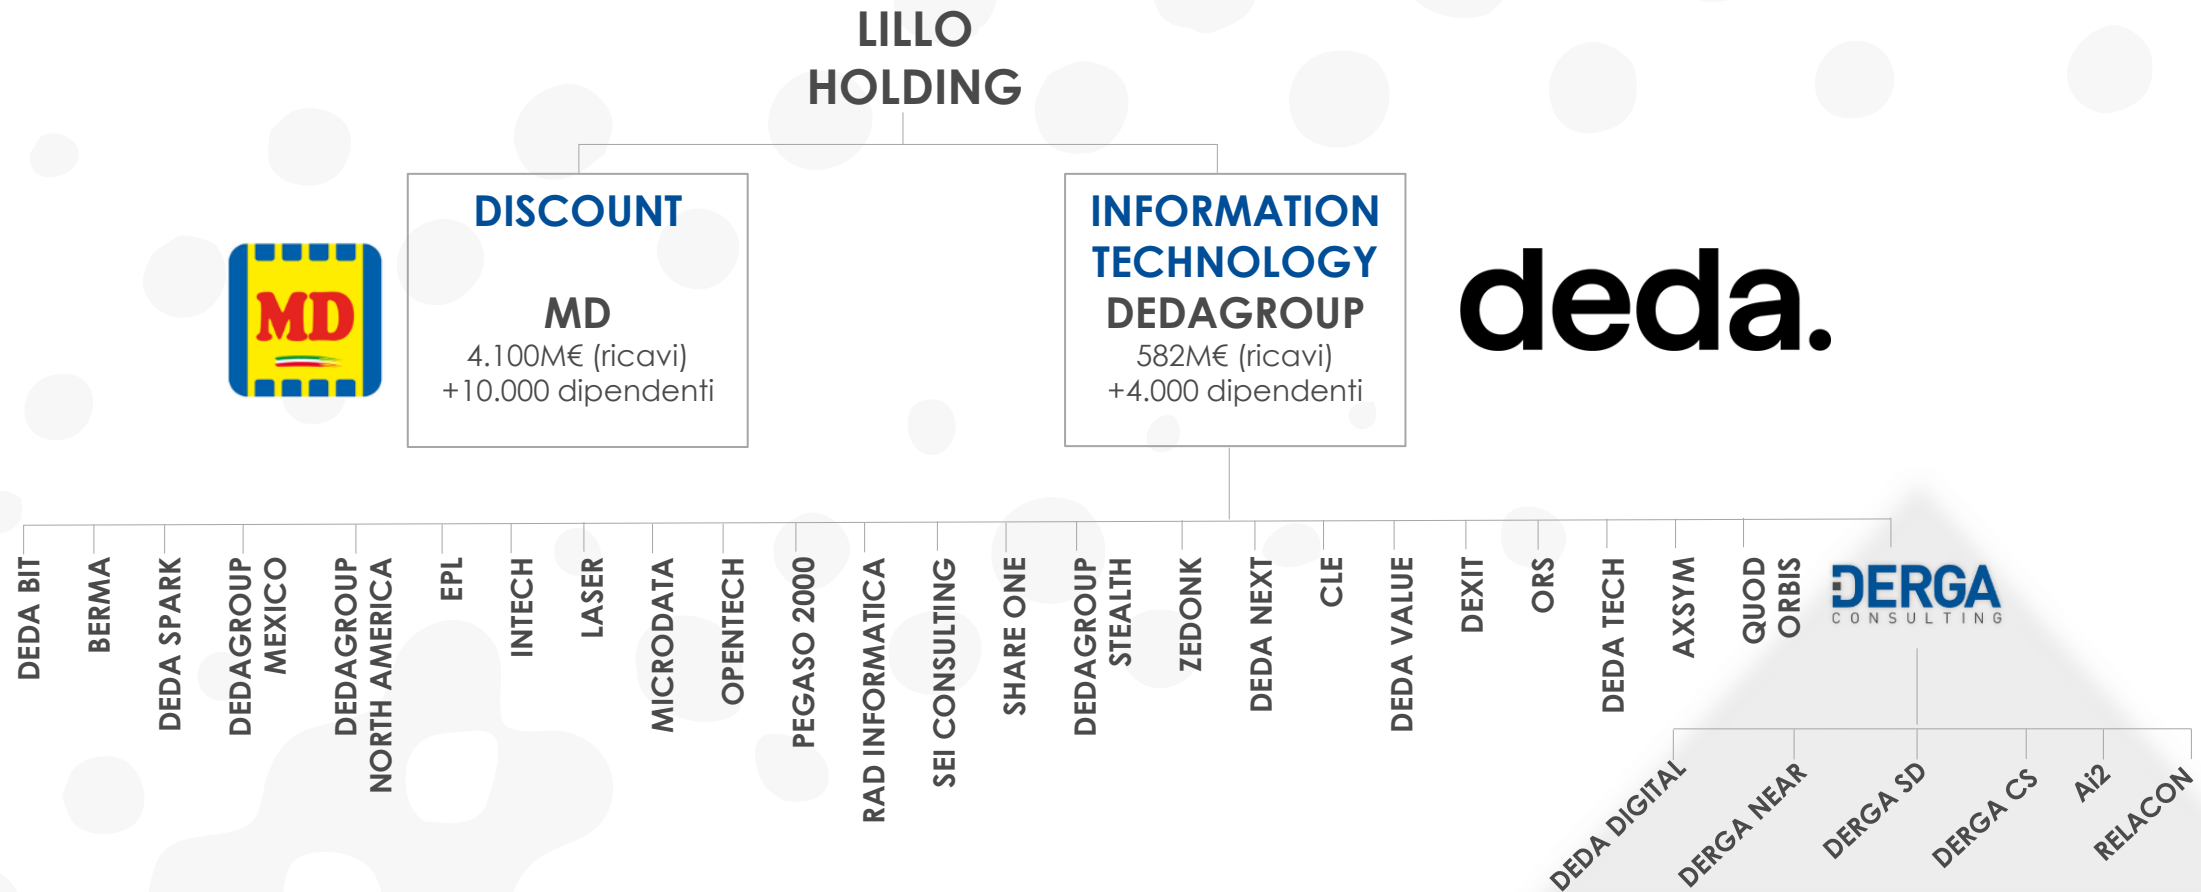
LILLO HOLDING

MD

DISCOUNT

MD
4.100M€ (ricavi)
+10.000 dipendenti

INFORMATION TECHNOLOGY
DEDAGROUP
582M€ (ricavi)
+4.000 dipendenti

deda.

DEDA BIT
BERMA
DEDA SPARK
DEDAGROUP MEXICO
DEDAGROUP NORTH AMERICA
EPL
INTECH
LASER
MICRODATA
OPENTECH
PEGASO 2000
RAD INFORMATICA
SEI CONSULTING
SHARE ONE
DEDAGROUP STEALTH
ZEDONK
DEDA NEXT
CLE
DEDA VALUE
DEXIT
ORS
DEDA TECH
AXSYM
QUOD ORBIS
DERGA CONSULTING

DEDA DIGITAL
DERGA NEAR
DERGA SD
DERGA CS
Ai2
RELACON